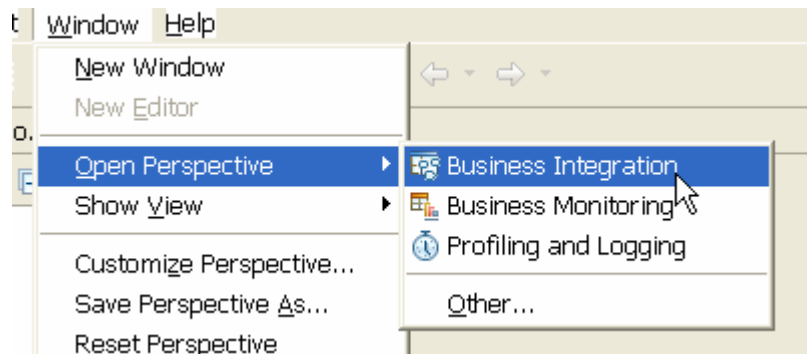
t Window Help
New Window
New Editor
o.
Open Perspective
Show View
Customize Perspective...
Save Perspective As...
Reset Perspective
Business Integration
Business Monitoring
Profiling and Logging
Other...